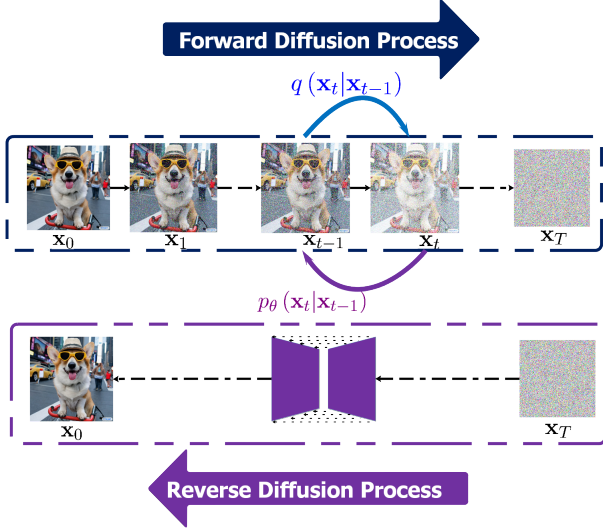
Forward Diffusion Process

$q\left(\mathbf{x}_t|\mathbf{x}_{t-1}\right)$

$\mathbf{x}_0$ $\mathbf{x}_1$ $\mathbf{x}_{t-1}$ $\mathbf{x}_t$ $\mathbf{x}_T$

$p_\theta\left(\mathbf{x}_t|\mathbf{x}_{t-1}\right)$

$\mathbf{x}_0$ $\mathbf{x}_T$

Reverse Diffusion Process